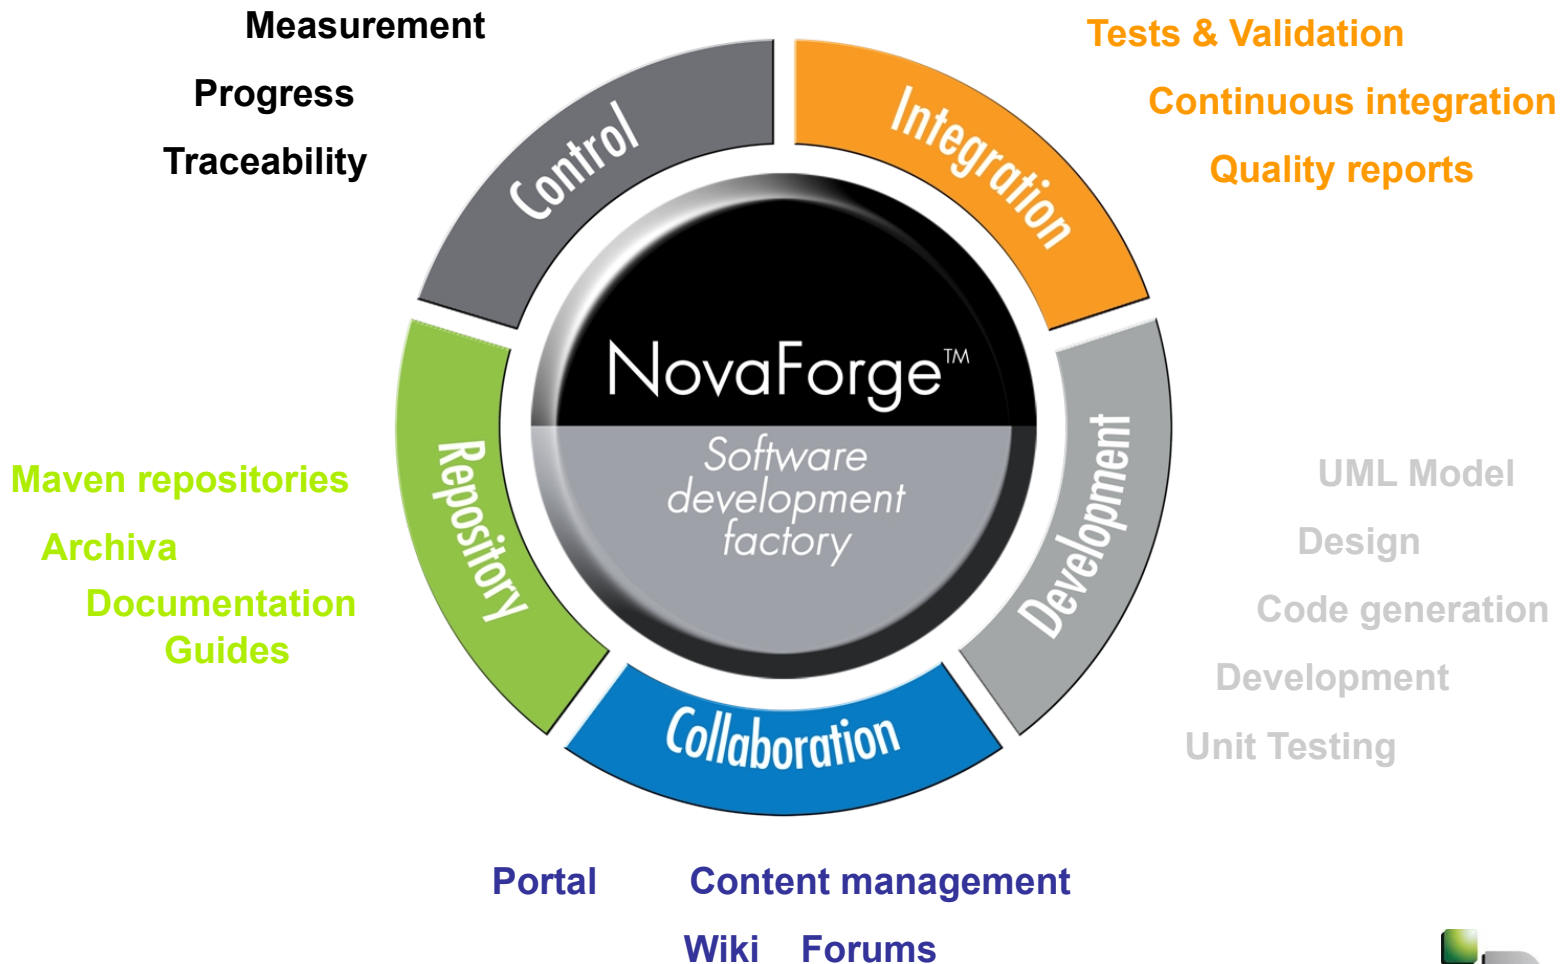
Measurement

Progress

Traceability

Tests & Validation

Continuous integration

Quality reports

Control

Integration

NovaForge™

Software development factory

Repository

Development

Collaboration

Maven repositories

Archiva

Documentation

Guides

UML Model

Design

Code generation

Development

Unit Testing

Portal

Content management

Wiki

Forums